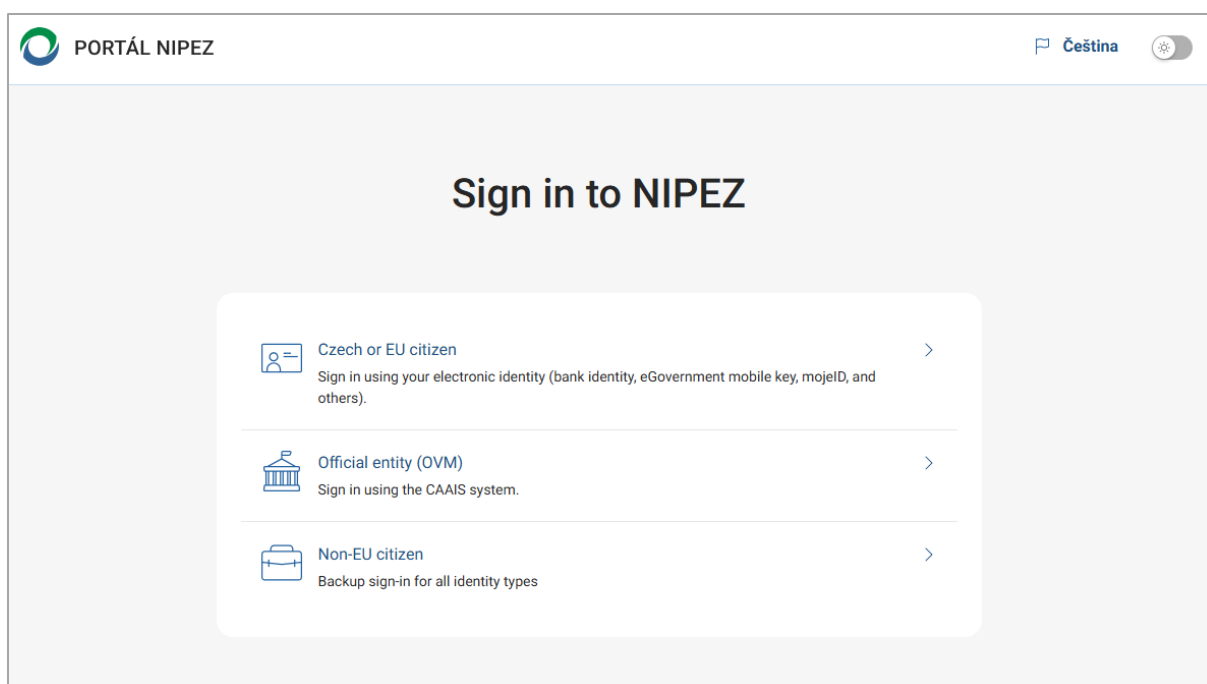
PORTÁL NIPEZ

Čeština

Sign in to NIPEZ

Czech or EU citizen
Sign in using your electronic identity (bank identity, eGovernment mobile key, mojeID, and others).

Official entity (OVM)
Sign in using the CAAIS system.

Non-EU citizen
Backup sign-in for all identity types